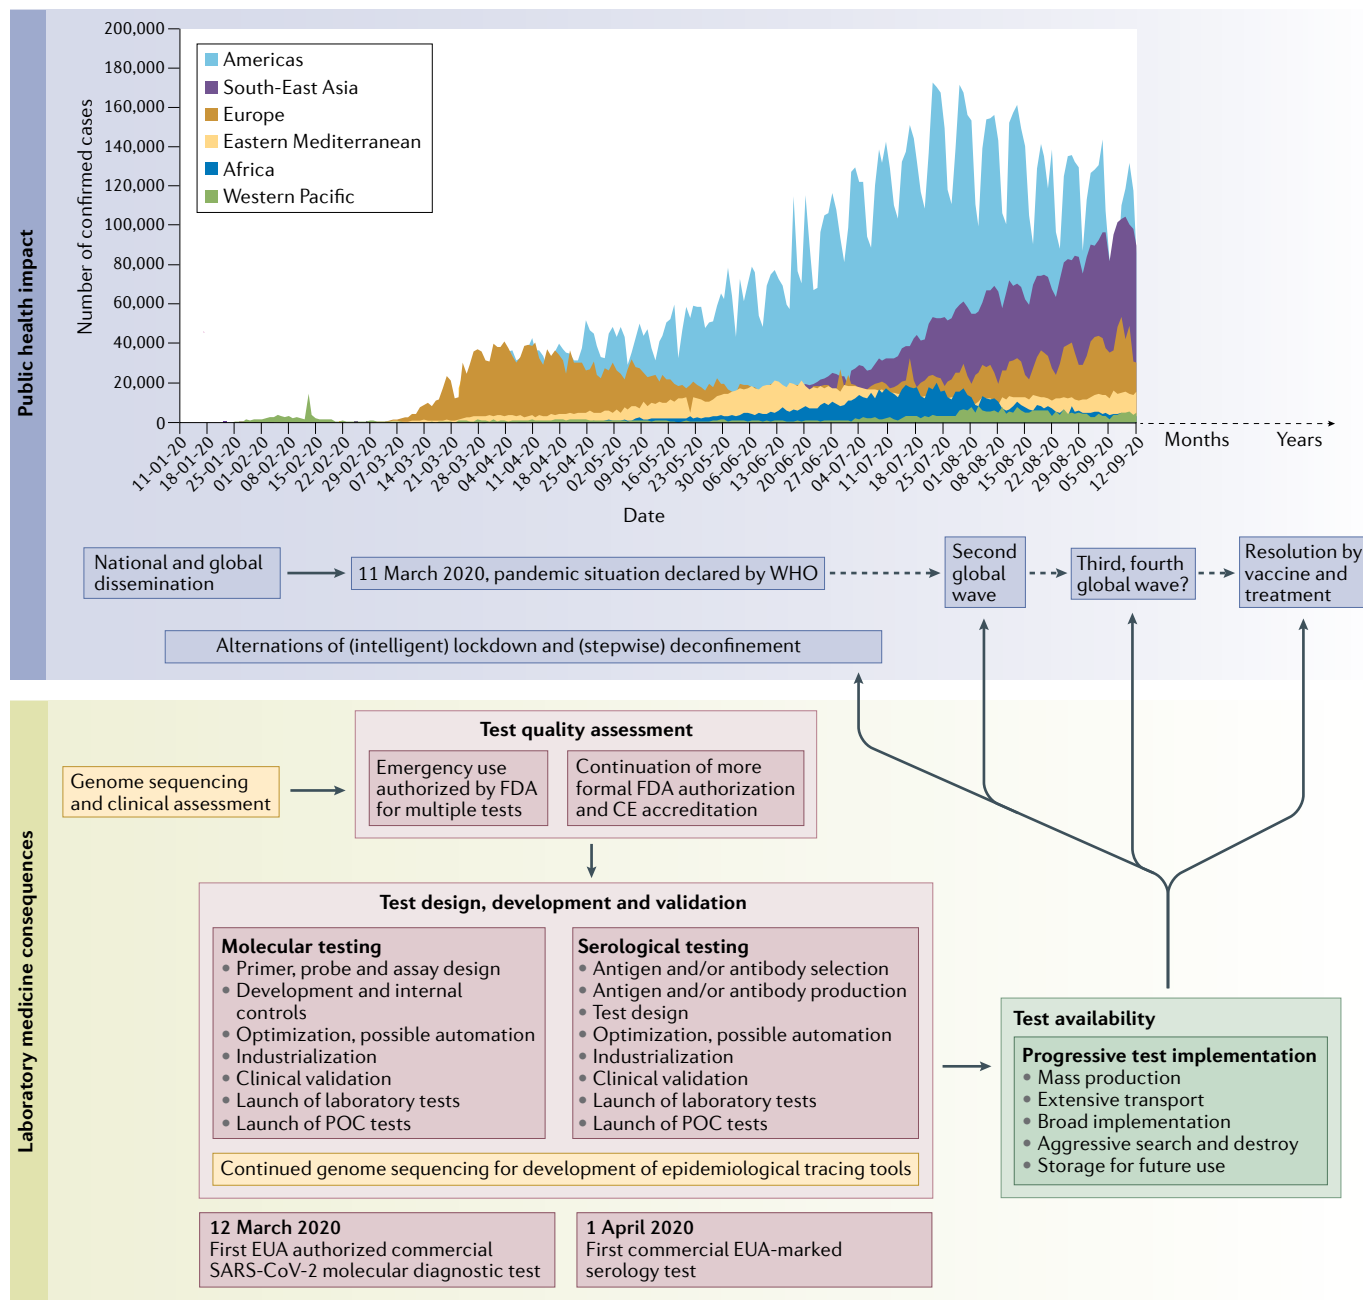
Public health impact

Number of confirmed cases

200,000
180,000
160,000
140,000
120,000
100,000
80,000
60,000
40,000
20,000
0

Americas
South-East Asia
Europe
Eastern Mediterranean
Africa
Western Pacific

11-01-20 18-01-20 25-01-20 01-02-20 08-02-20 15-02-20 22-02-20 29-02-20 07-03-20 14-03-20 21-03-20 28-03-20 04-04-20 11-04-20 18-04-20 25-04-20 02-05-20 09-05-20 16-05-20 23-05-20 30-05-20 06-06-20 13-06-20 20-06-20 27-06-20 04-07-20 11-07-20 18-07-20 25-07-20 01-08-20 08-08-20 15-08-20 22-08-20 29-08-20 05-09-20 12-09-20

Months Years

Date

National and global dissemination

11 March 2020, pandemic situation declared by WHO

Second global wave

Third, fourth global wave?

Resolution by vaccine and treatment

Alternations of (intelligent) lockdown and (stepwise) deconfinement

Laboratory medicine consequences

Genome sequencing and clinical assessment

Test quality assessment

Emergency use authorized by FDA for multiple tests

Continuation of more formal FDA authorization and CE accreditation

Test design, development and validation

Molecular testing
• Primer, probe and assay design
• Development and internal controls
• Optimization, possible automation
• Industrialization
• Clinical validation
• Launch of laboratory tests
• Launch of POC tests

Serological testing
• Antigen and/or antibody selection
• Antigen and/or antibody production
• Test design
• Optimization, possible automation
• Industrialization
• Clinical validation
• Launch of laboratory tests
• Launch of POC tests

Continued genome sequencing for development of epidemiological tracing tools

12 March 2020
First EUA authorized commercial SARS-CoV-2 molecular diagnostic test

1 April 2020
First commercial EUA-marked serology test

Test availability

Progressive test implementation
• Mass production
• Extensive transport
• Broad implementation
• Aggressive search and destroy
• Storage for future use